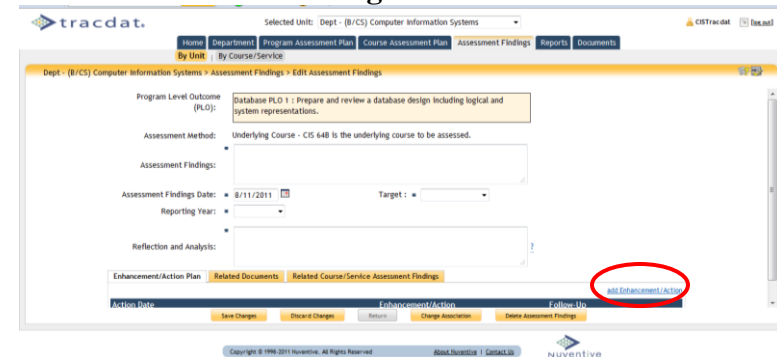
tracdat.

Selected Unit: Dept - (B/CS) Computer Information Systems

CISTracdat | log out

Home | Department | Program Assessment Plan | Course Assessment Plan | Assessment Findings | Reports | Documents

By Unit | By Course/Service

Dept - (B/CS) Computer Information Systems > Assessment Findings > Edit Assessment Findings

Program Level Outcome (PLO): Database PLO 1 : Prepare and review a database design including logical and system representations.

Assessment Method: Underlying Course - CIS 64B is the underlying course to be assessed.

Assessment Findings: *

Assessment Findings Date: * 8/11/2011

Target : *

Reporting Year: *

Reflection and Analysis: *

?

Enhancement/Action Plan | Related Documents | Related Course/Service Assessment Findings

add Enhancement/Action

| Action Date | Enhancement/Action | Follow-Up |
|---|---|---|

Save Changes | Discard Changes | Return | Change Association | Delete Assessment Findings

Copyright © 1996-2011 Nuventive. All Rights Reserved. About Nuventive | Contact Us

Nuventive